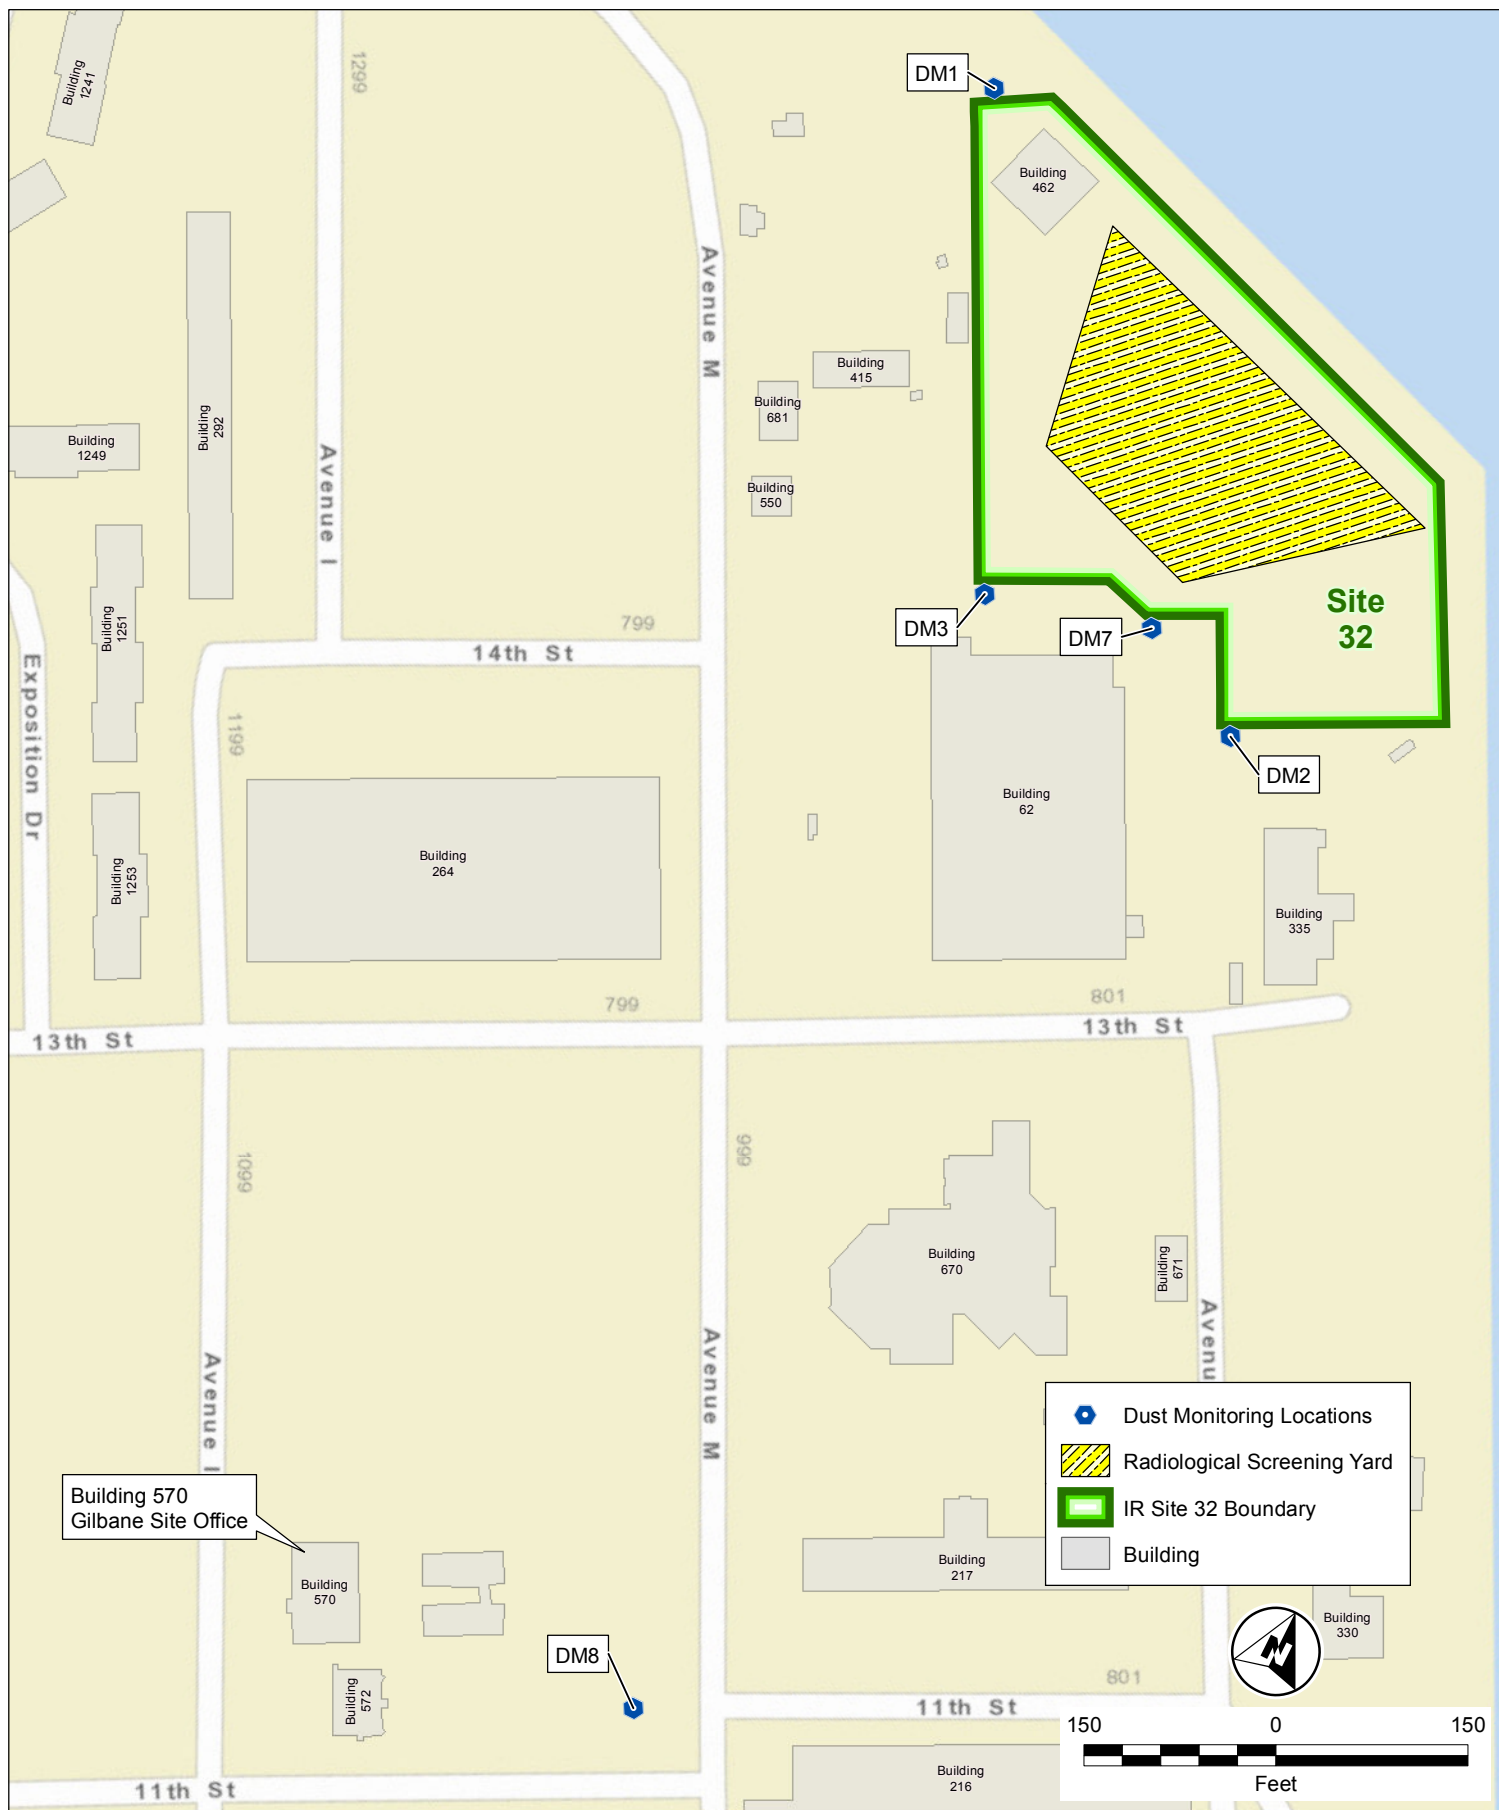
Building 1241
1299
DM1
Building 462
Avenue M
Building 292
Avenue I
Building 415
Building 681
Building 1249
Building 550
Building 1251
799
DM3
DM7
Site 32
14th St
Exposition Dr
1199
DM2
Building 62
Building 264
Building 1253
Building 335
799
801
13th St
13th St
999
1099
Building 670
Building 671
Avenu
Avenue M
Avenue I
Dust Monitoring Locations
Radiological Screening Yard
IR Site 32 Boundary
Building
Building 570
Gilbane Site Office
Building 570
Building 217
Building 330
DM8
801
Building 572
11th St
150
0
150
Feet
11th St
Building 216